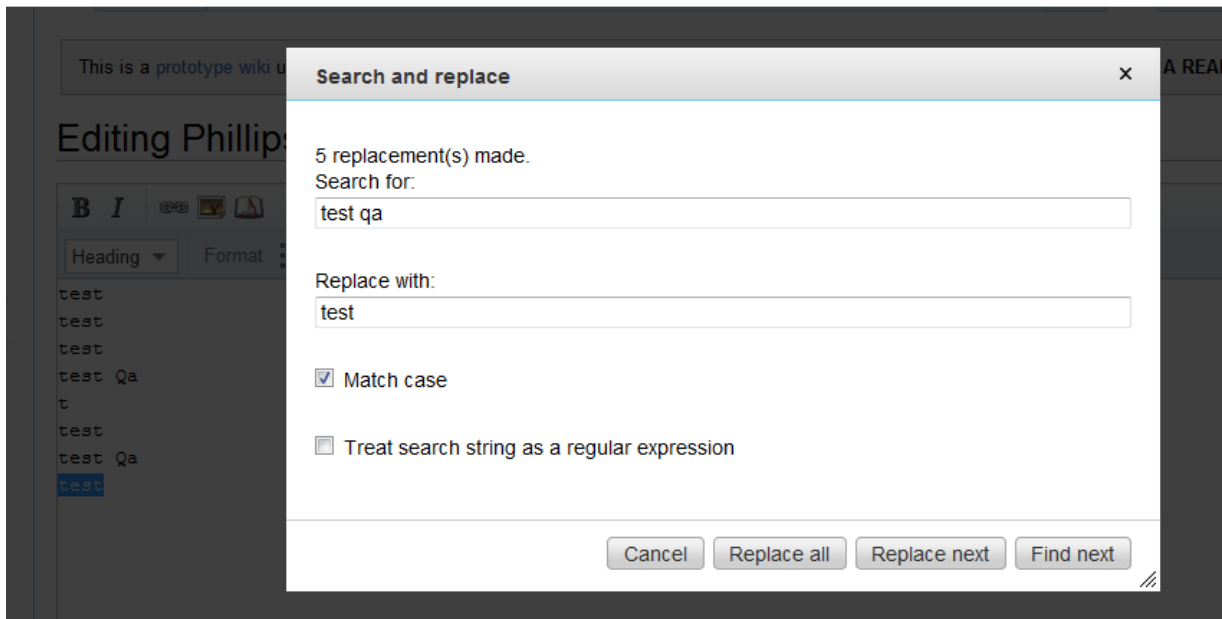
This is a prototype wiki u

A REA

Editing Phillip

B I

Heading

Format

test
test
test
test Qa
t
test
test Qa
test

Search and replace

×

5 replacement(s) made.
Search for:

test qa

Replace with:

test

Match case

Treat search string as a regular expression

Cancel

Replace all

Replace next

Find next